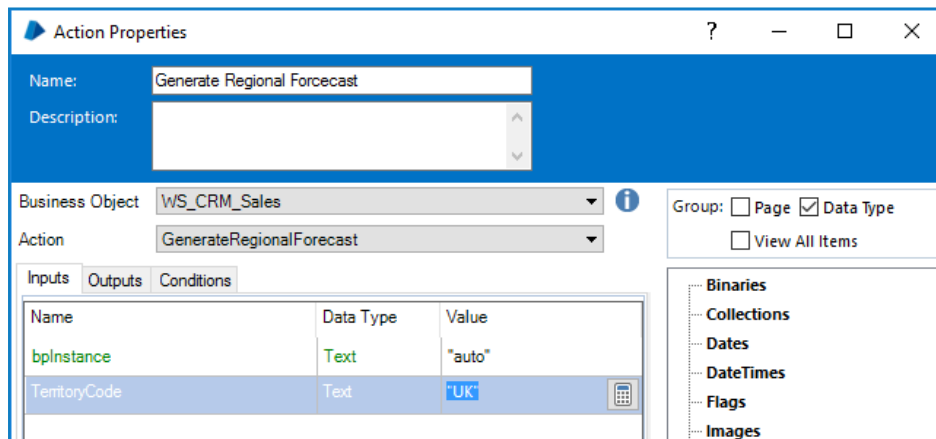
Action Properties

?

Name: Generate Regional Forecast

Description:

Business Object WS_CRM_Sales

Action GenerateRegionalForecast

Inputs Outputs Conditions

| Name | Data Type | Value |
|---|---|---|
| bpInstance | Text | "auto" |
| TerritoryCode | Text | "UK" |

Group: Page Data Type

View All Items

Binaries
Collections
Dates
DateTimes
Flags
Images